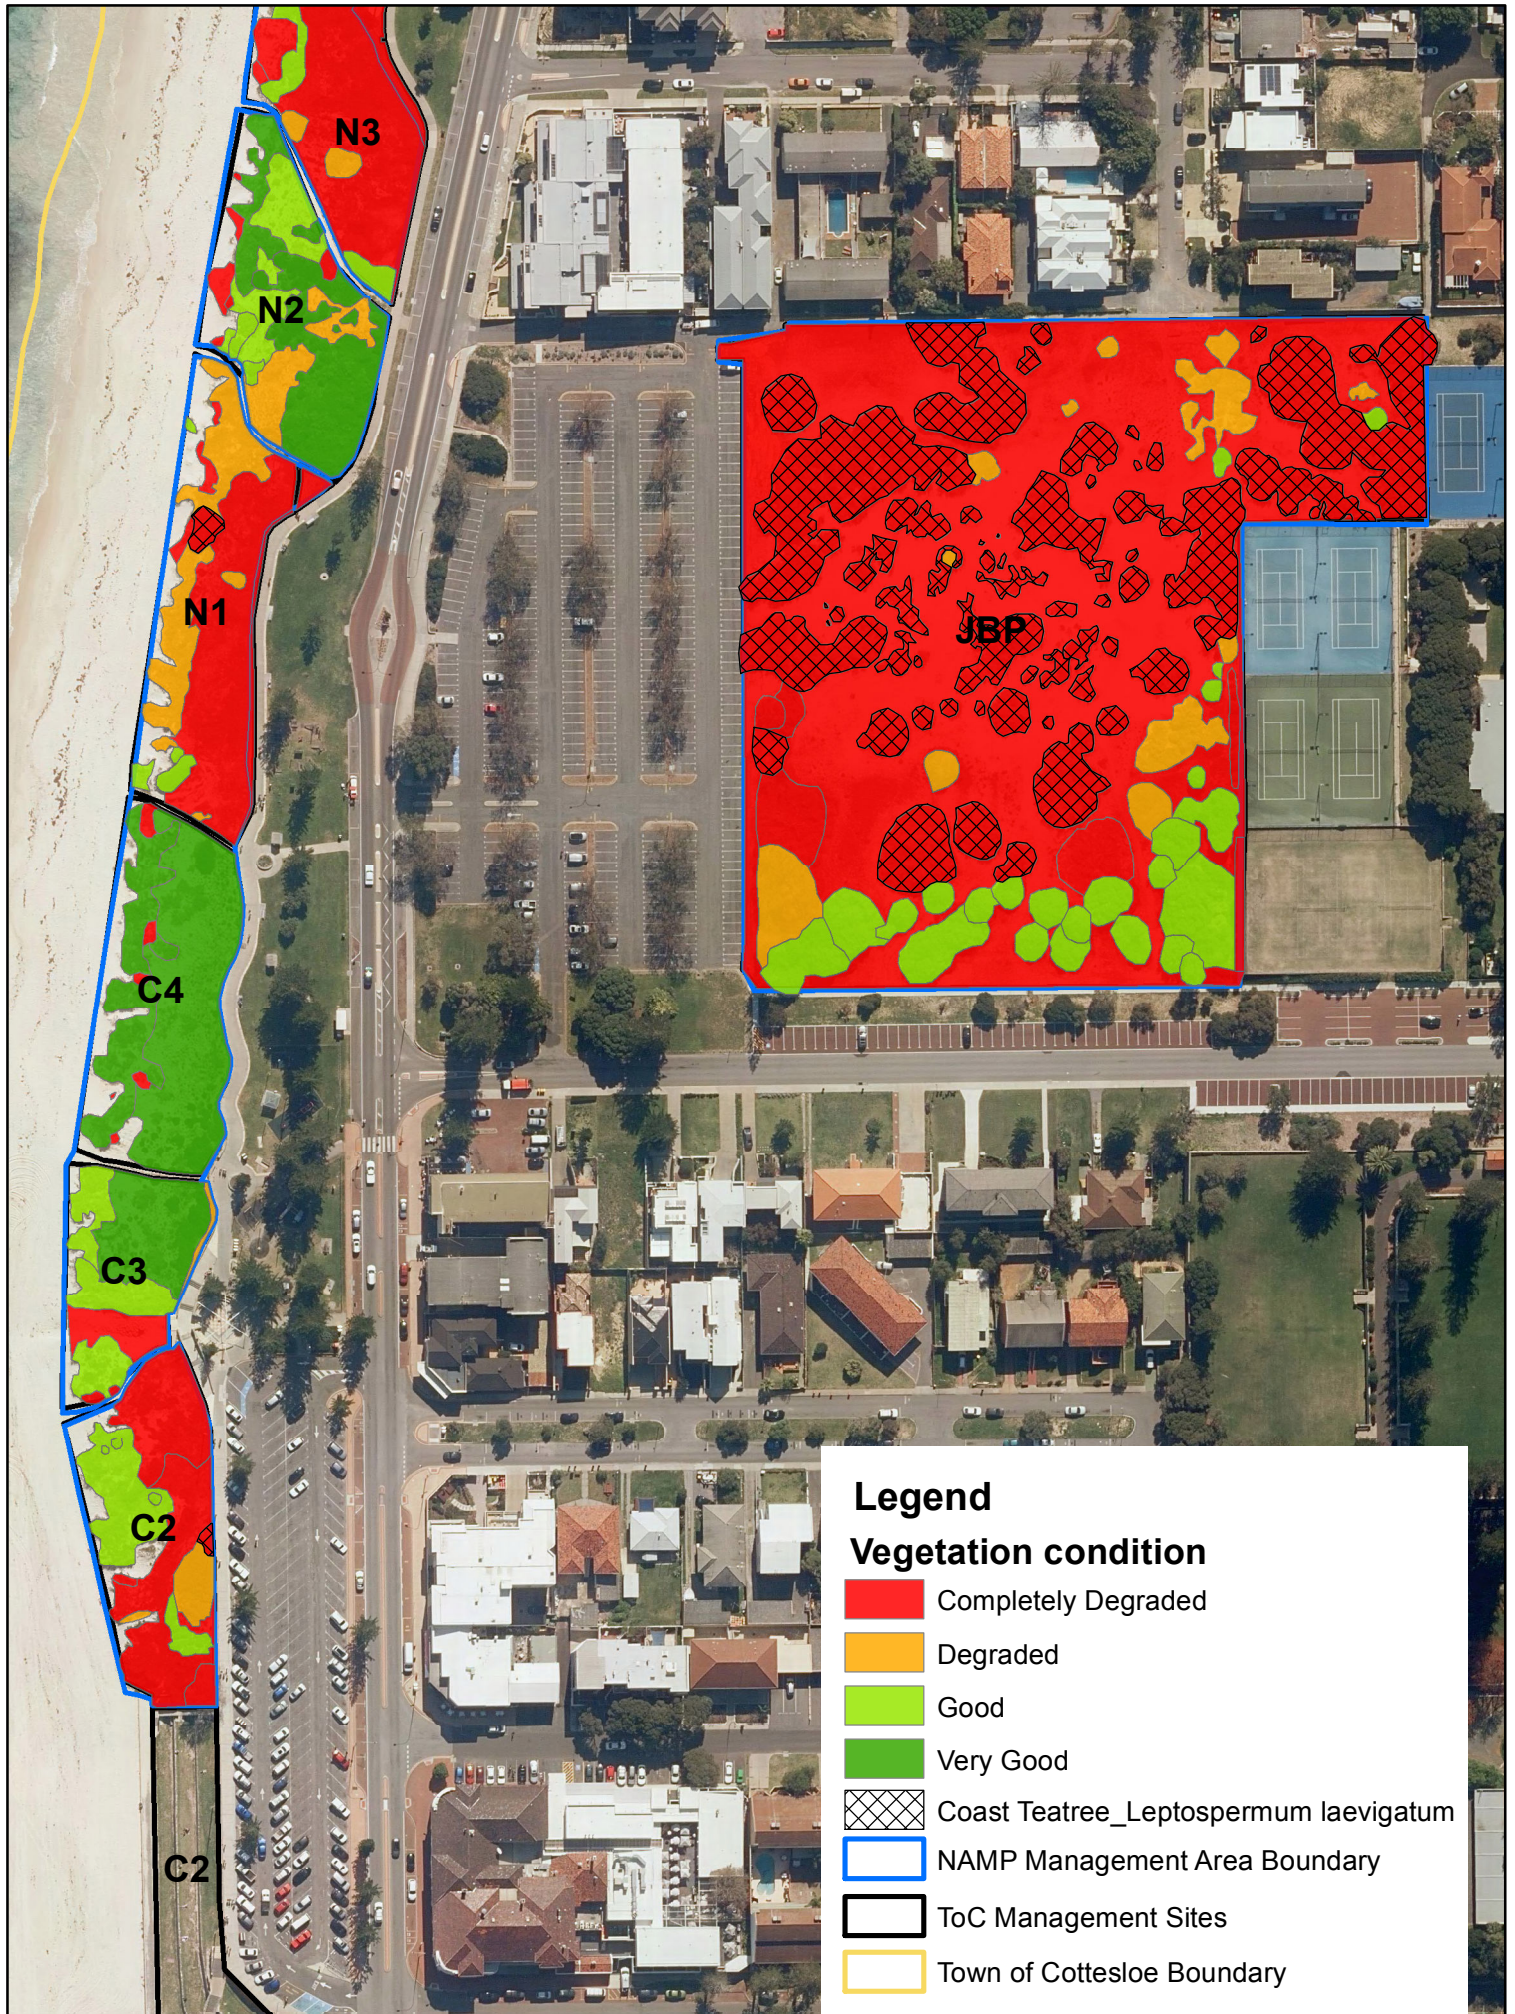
N3

N2

N1

C4

C3

C2

C2

JBP

Legend

Vegetation condition

Completely Degraded

Degraded

Good

Very Good

Coast Teatree_Leptospermum laevigatum

NAMP Management Area Boundary

ToC Management Sites

Town of Cottesloe Boundary